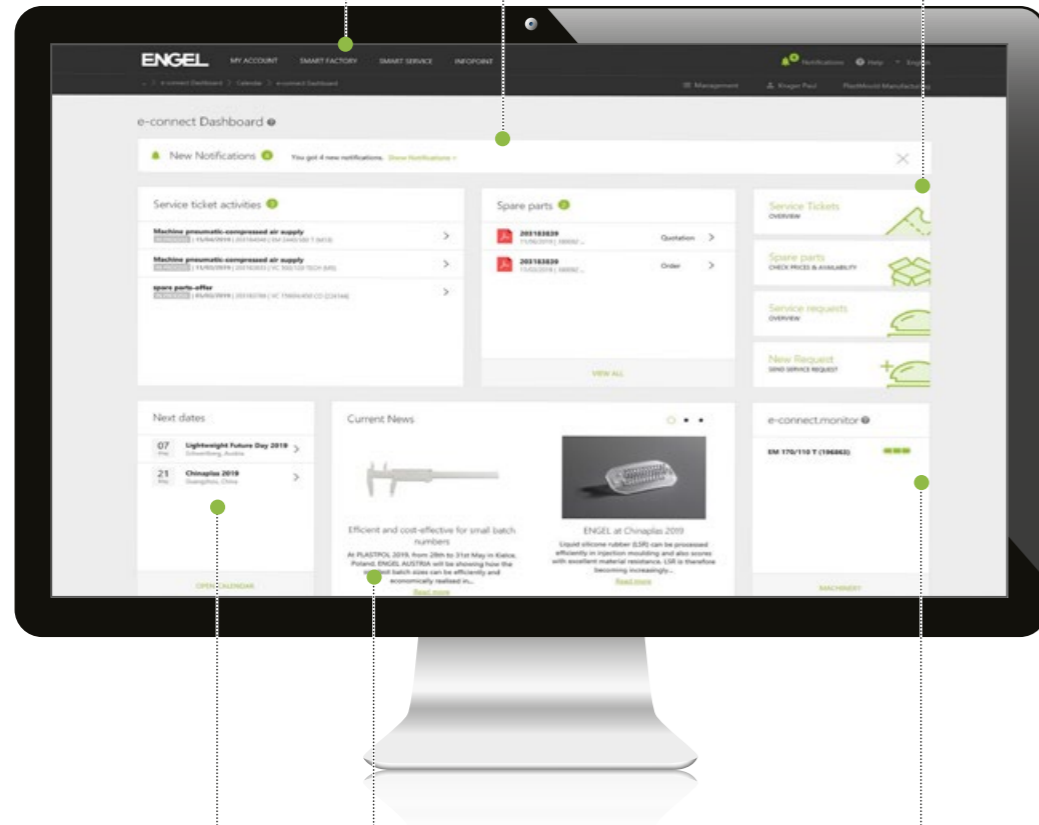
ENGEL MY ACCOUNT SMART FACTORY SMART SERVICE INFOPOINT

Notifications Help English

e-connect Dashboard > Calendar > e-connect Dashboard

Management Krueger Paul PlastMould Manufacturing

e-connect Dashboard

New Notifications 4 You got 4 new notifications. Show Notifications >

Service ticket activities 3

Machine pneumatic-compressed air supply
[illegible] | 15/04/2019 | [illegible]

Machine pneumatic-compressed air supply
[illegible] | 11/03/2019 | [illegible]

spare parts-offer
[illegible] | 05/02/2019 | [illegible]

Spare parts 2

203183839
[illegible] Quotation >

203183839
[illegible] Order >

VIEW ALL

Service Tickets
OVERVIEW

Spare parts
CHECK PRICES & AVAILABILITY

Service requests
OVERVIEW

New Request
SEND SERVICE REQUEST

Next dates

07 Lightweight Future Day 2019
Schwertberg, Austria

21 Chinaplas 2019
Guangzhou, China

OPEN CALENDAR

Current News

Efficient and cost-effective for small batch numbers
At PLASTPOL 2019, from 28th to 31st May in Kielce, Poland, ENGEL AUSTRIA will be showing how the smallest batch sizes can be efficiently and economically realised in...
Read more

ENGEL at Chinaplas 2019
Liquid silicone rubber (LSR) can be processed efficiently in injection moulding and also scores with excellent material resistance. LSR is therefore becoming increasingly...
Read more

e-connect.monitor

EM 170/110 T (196863)

MACHINERY